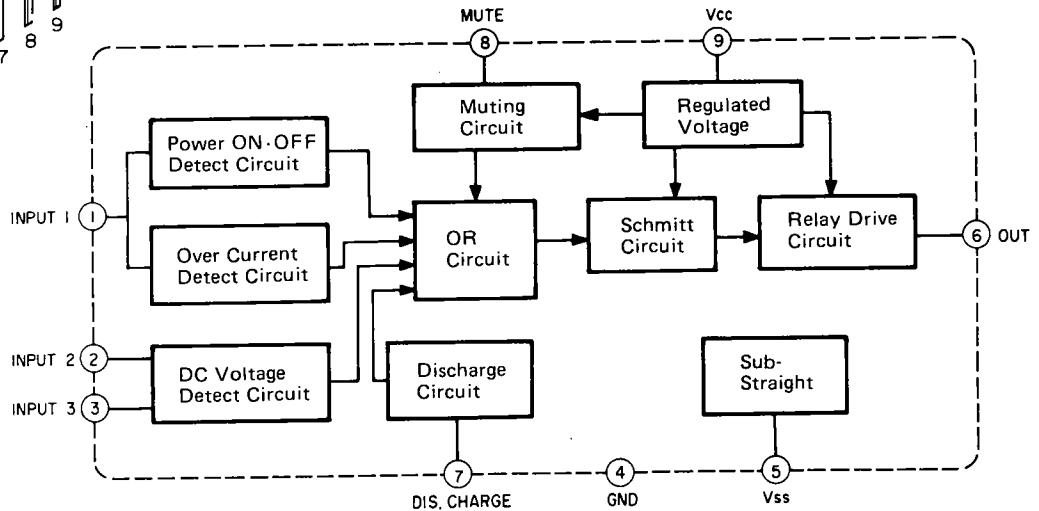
7 8 9

MUTE
8
Vcc
9

Muting Circuit

Regulated Voltage

Power ON·OFF Detect Circuit

INPUT 1 1

Over Current Detect Circuit

OR Circuit

Schmitt Circuit

Relay Drive Circuit

6 OUT

INPUT 2 2

DC Voltage Detect Circuit

INPUT 3 3

Discharge Circuit

Sub-Straight

7
DIS. CHARGE
4
GND
5
Vss